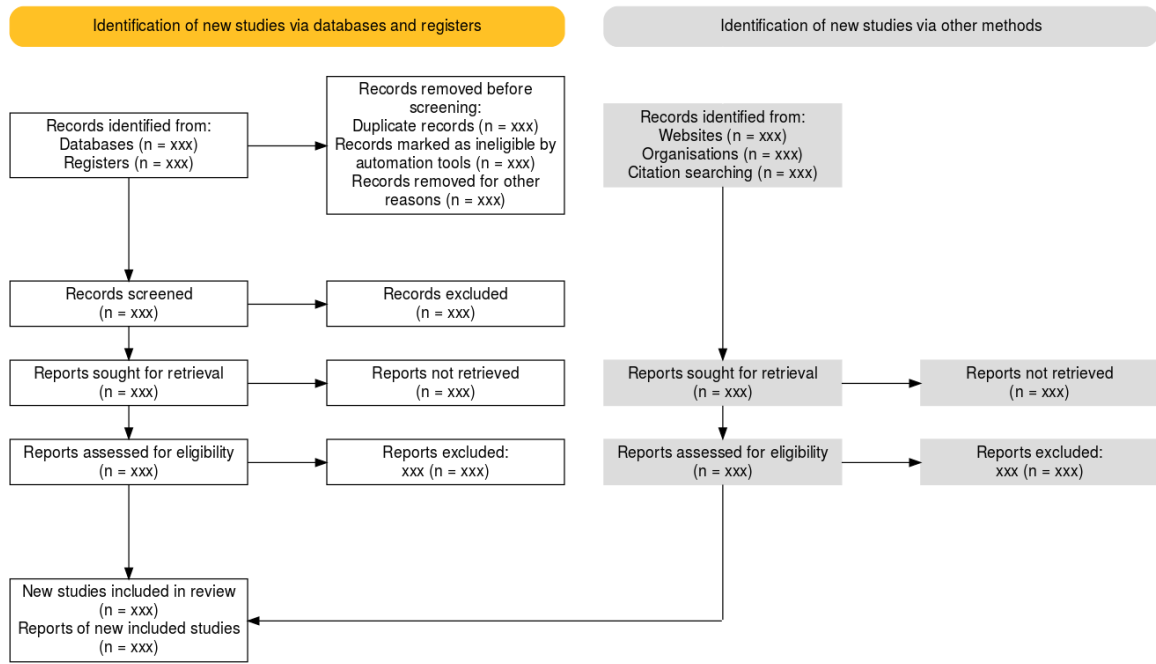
Identification of new studies via databases and registers

Records identified from:
Databases (n = xxx)
Registers (n = xxx)

Records removed before screening:
Duplicate records (n = xxx)
Records marked as ineligible by automation tools (n = xxx)
Records removed for other reasons (n = xxx)

Records screened
(n = xxx)

Records excluded
(n = xxx)

Reports sought for retrieval
(n = xxx)

Reports not retrieved
(n = xxx)

Reports assessed for eligibility
(n = xxx)

Reports excluded:
xxx (n = xxx)

New studies included in review
(n = xxx)
Reports of new included studies
(n = xxx)

Identification of new studies via other methods

Records identified from:
Websites (n = xxx)
Organisations (n = xxx)
Citation searching (n = xxx)

Reports sought for retrieval
(n = xxx)

Reports not retrieved
(n = xxx)

Reports assessed for eligibility
(n = xxx)

Reports excluded:
xxx (n = xxx)